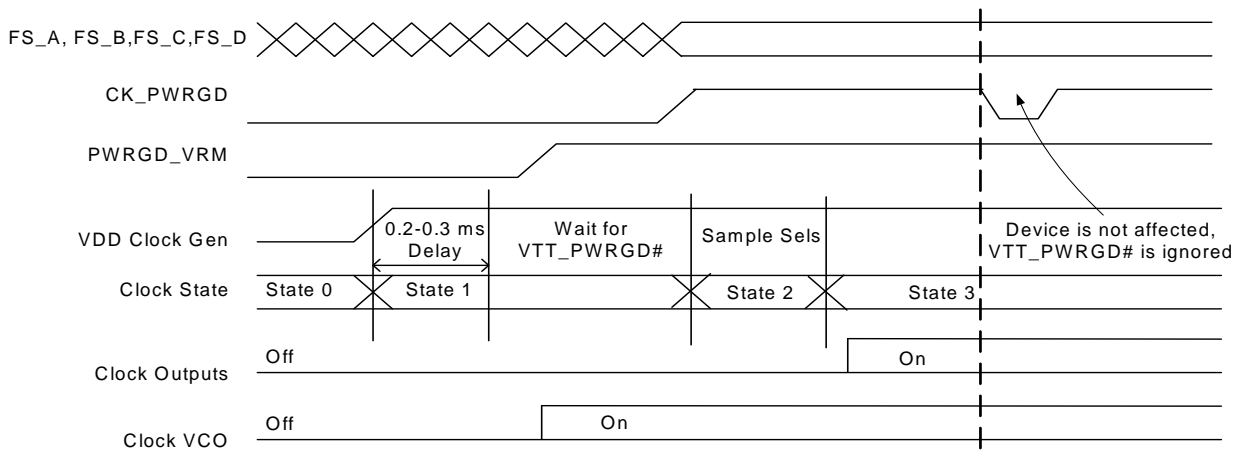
FS_A, FS_B,FS_C,FS_D

CK_PWRGD

PWRGD_VRM

VDD Clock Gen

0.2-0.3 ms Delay

Wait for VTT_PWRGD#

Sample Sels

Device is not affected, VTT_PWRGD# is ignored

Clock State

State 0

State 1

State 2

State 3

Off

On

Clock Outputs

Off

On

Clock VCO